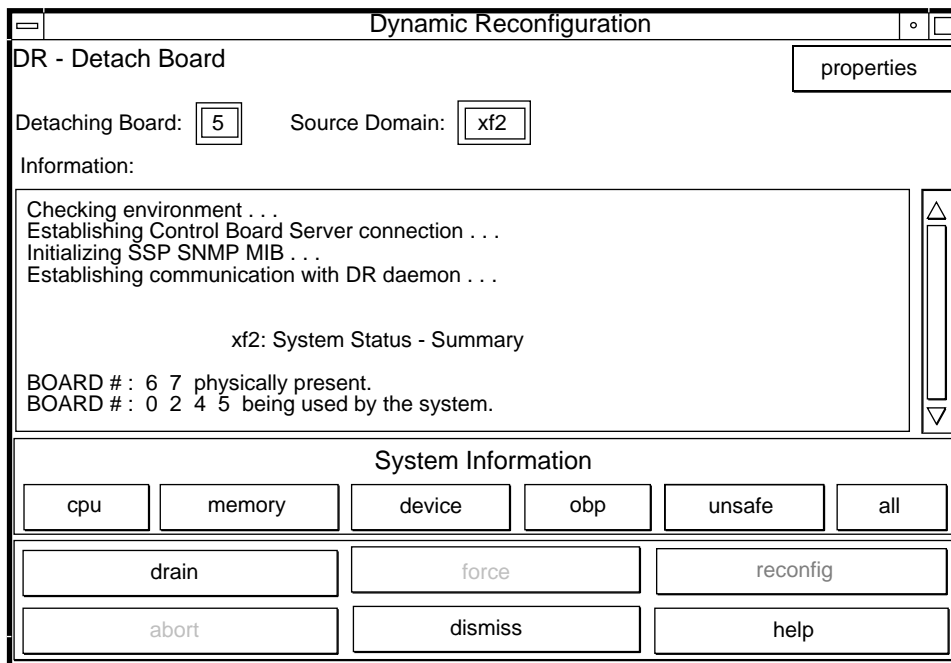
Dynamic Reconfiguration

DR - Detach Board

properties

Detaching Board: 5 Source Domain: xf2

Information:

Checking environment . . .
Establishing Control Board Server connection . . .
Initializing SSP SNMP MIB . . .
Establishing communication with DR daemon . . .

xf2: System Status - Summary

BOARD # : 6 7 physically present.
BOARD # : 0 2 4 5 being used by the system.

System Information

cpu
memory
device
obp
unsafe
all

drain
force
reconfig

abort
dismiss
help